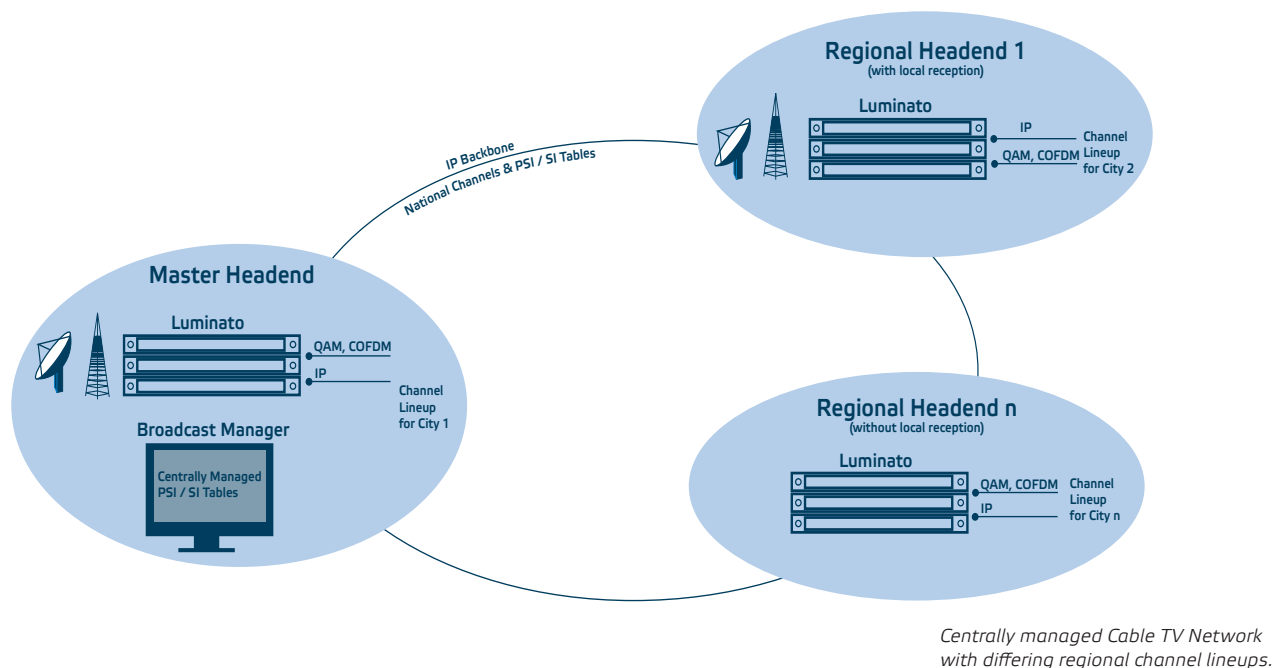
Regional Headend 1
(with local reception)

Luminato

IP

QAM, COFDM

Channel Lineup for City 2

IP Backbone
National Channels & PSI / SI Tables

Master Headend

Luminato

QAM, COFDM

IP

Channel Lineup for City 1

Broadcast Manager

Centrally Managed PSI / SI Tables

Regional Headend n
(without local reception)

Luminato

QAM, COFDM

IP

Channel Lineup for City n

Centrally managed Cable TV Network with differing regional channel lineups.